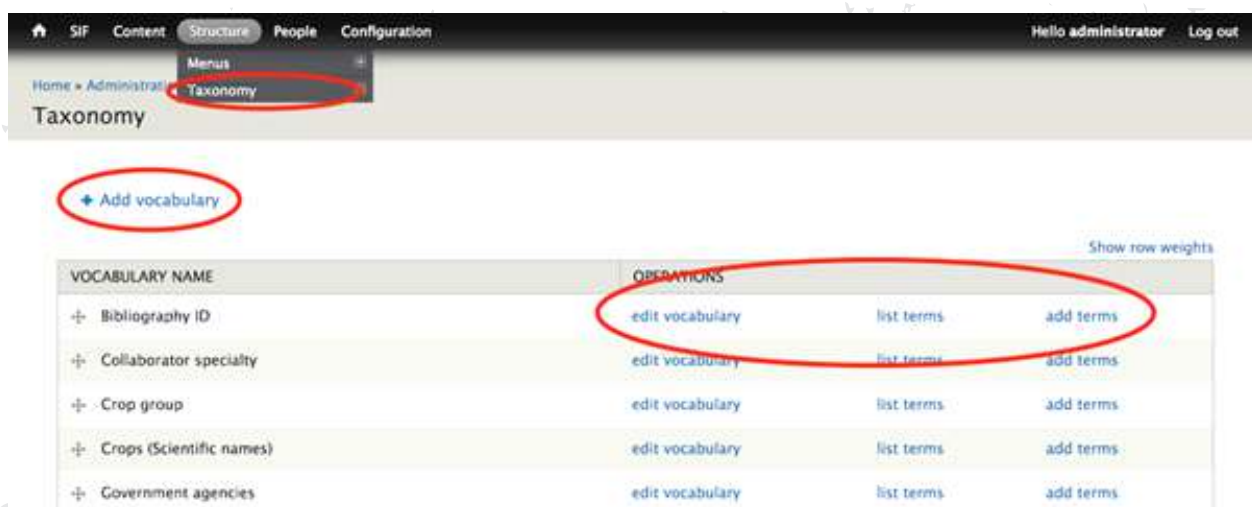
SIF Content Structure People Configuration Hello administrator Log out

Menus
Taxonomy

Home » Administrati

Taxonomy

+ Add vocabulary

Show row weights

| VOCABULARY NAME | OPERATIONS | | |
|---|---|---|---|
| Bibliography ID | edit vocabulary | list terms | add terms |
| Collaborator specialty | edit vocabulary | list terms | add terms |
| Crop group | edit vocabulary | list terms | add terms |
| Crops (Scientific names) | edit vocabulary | list terms | add terms |
| Government agencies | edit vocabulary | list terms | add terms |